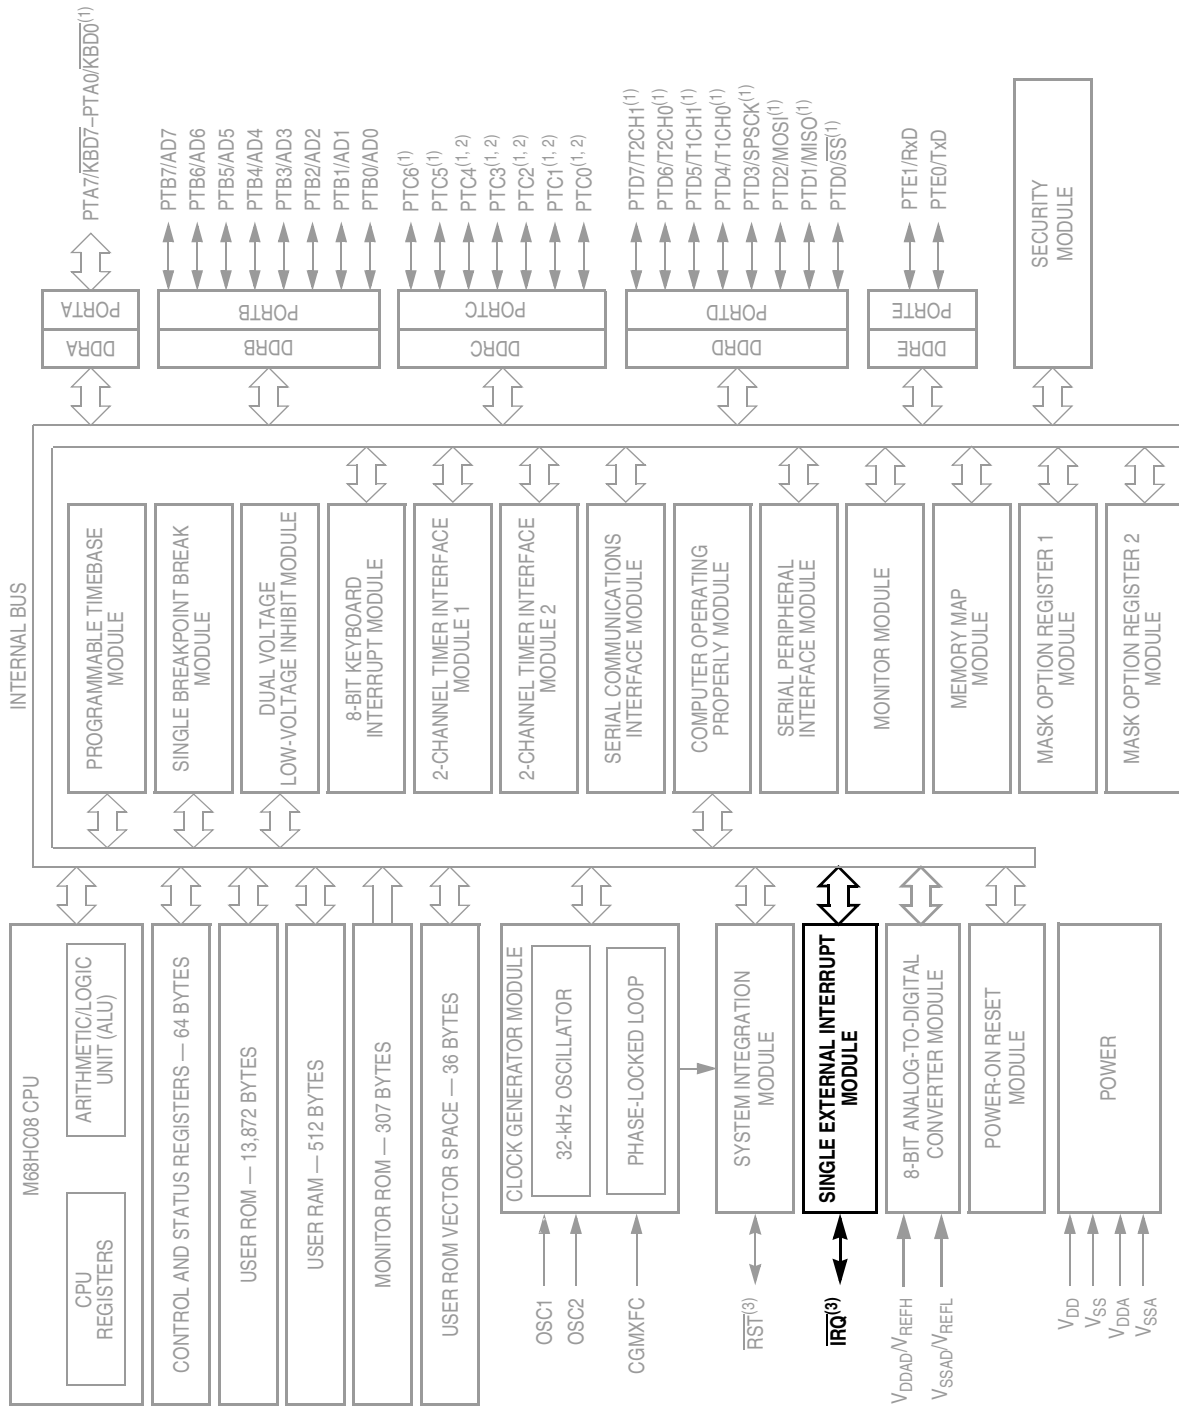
PTA7/$\overline{KBD7}$–PTA0/$\overline{KBD0}^{(1)}$

PTB7/AD7
PTB6/AD6
PTB5/AD5
PTB4/AD4
PTB3/AD3
PTB2/AD2
PTB1/AD1
PTB0/AD0

PTC6$^{(1)}$
PTC5$^{(1)}$
PTC4$^{(1, 2)}$
PTC3$^{(1, 2)}$
PTC2$^{(1, 2)}$
PTC1$^{(1, 2)}$
PTC0$^{(1, 2)}$

PTD7/T2CH1$^{(1)}$
PTD6/T2CH0$^{(1)}$
PTD5/T1CH1$^{(1)}$
PTD4/T1CH0$^{(1)}$
PTD3/SPSCK$^{(1)}$
PTD2/MOSI$^{(1)}$
PTD1/MISO$^{(1)}$
PTD0/$\overline{SS}^{(1)}$

PTE1/RxD
PTE0/TxD

SECURITY MODULE

DDRA PORTA
DDRB PORTB
DDRC PORTC
DDRD PORTD
DDRE PORTE

INTERNAL BUS

PROGRAMMABLE TIMEBASE MODULE
SINGLE BREAKPOINT BREAK MODULE
DUAL VOLTAGE LOW-VOLTAGE INHIBIT MODULE
8-BIT KEYBOARD INTERRUPT MODULE
2-CHANNEL TIMER INTERFACE MODULE 1
2-CHANNEL TIMER INTERFACE MODULE 2
SERIAL COMMUNICATIONS INTERFACE MODULE
COMPUTER OPERATING PROPERLY MODULE
SERIAL PERIPHERAL INTERFACE MODULE
MONITOR MODULE
MEMORY MAP MODULE
MASK OPTION REGISTER 1 MODULE
MASK OPTION REGISTER 2 MODULE

M68HC08 CPU
CPU REGISTERS
ARITHMETIC/LOGIC UNIT (ALU)
CONTROL AND STATUS REGISTERS — 64 BYTES
USER ROM — 13,872 BYTES
USER RAM — 512 BYTES
MONITOR ROM — 307 BYTES
USER ROM VECTOR SPACE — 36 BYTES
CLOCK GENERATOR MODULE
32-kHz OSCILLATOR
PHASE-LOCKED LOOP
SYSTEM INTEGRATION MODULE
SINGLE EXTERNAL INTERRUPT MODULE
8-BIT ANALOG-TO-DIGITAL CONVERTER MODULE
POWER-ON RESET MODULE
POWER

OSC1
OSC2
CGMXFC
$\overline{RST}^{(3)}$
$\overline{IRQ}^{(3)}$
$V_{DDAD}/V_{REFH}$
$V_{SSAD}/V_{REFL}$
$V_{DD}$
$V_{SS}$
$V_{DDA}$
$V_{SSA}$